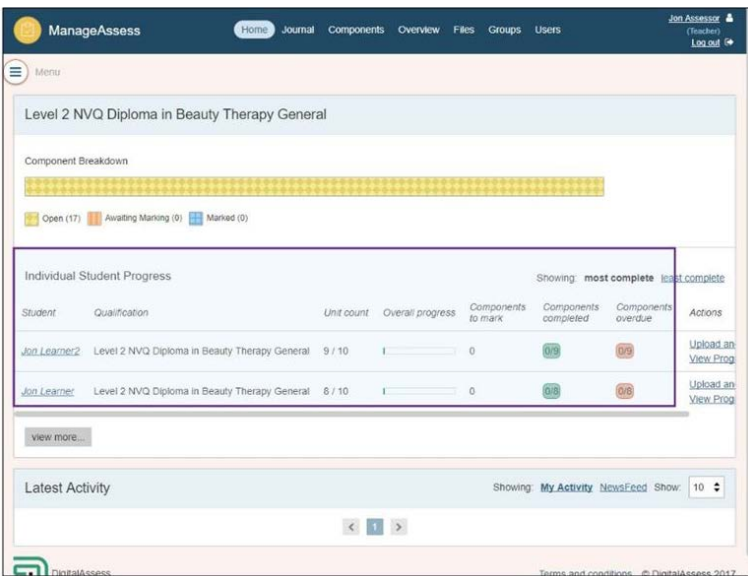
ManageAssess

Home Journal Components Overview Files Groups Users

Jon Assessor (Teacher) Log out

Menu

Level 2 NVQ Diploma in Beauty Therapy General

Component Breakdown

Open (17) Awaiting Marking (0) Marked (0)

Individual Student Progress

Showing: most complete least complete

| Student | Qualification | Unit count | Overall progress | Components to mark | Components completed | Components overdue | Actions |
|---|---|---|---|---|---|---|---|
| Jon Learner2 | Level 2 NVQ Diploma in Beauty Therapy General | 9 / 10 | | 0 | 0/9 | 0/9 | Upload an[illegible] View Prog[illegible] |
| Jon Learner | Level 2 NVQ Diploma in Beauty Therapy General | 8 / 10 | | 0 | 0/8 | 0/8 | Upload an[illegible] View Prog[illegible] |

view more...

Latest Activity

Showing: My Activity NewsFeed Show: 10

< 1 >

DigitalAssess

Terms and conditions © DigitalAssess 2017